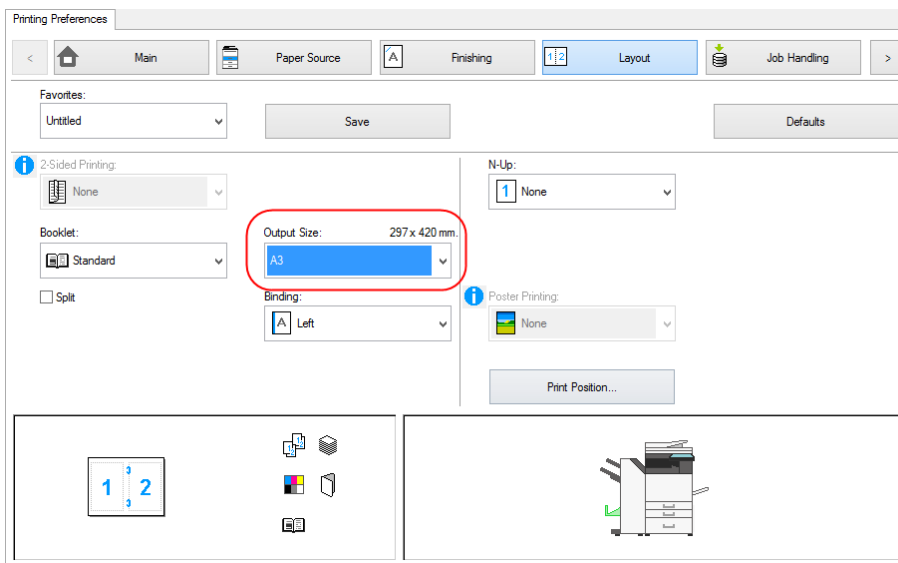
Printing Preferences

<

Main

Paper Source

Finishing

Layout

Job Handling

>

Favorites:

Untitled

Save

Defaults

2-Sided Printing:

None

N-Up:

None

Booklet:

Standard

Output Size:

297 x 420 mm.

A3

Split

Binding:

Left

Poster Printing:

None

Print Position...

1

2